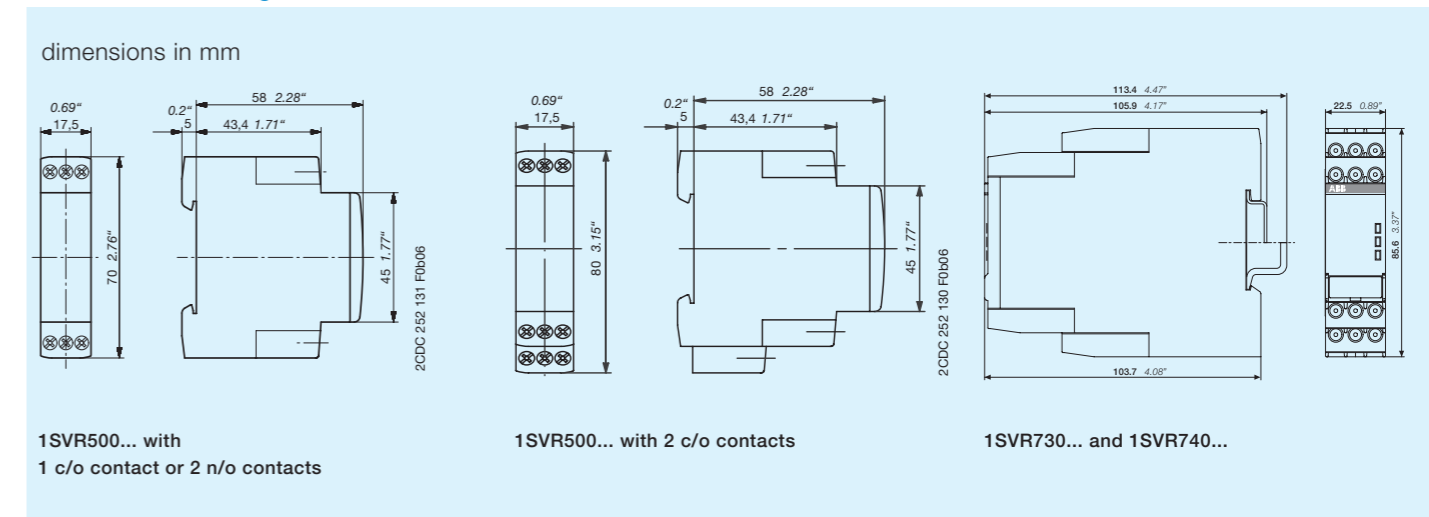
dimensions in mm

0.69"
17,5

0.2"
5
58 2.28"
43,4 1.71"

70 2.76"

45 1.77"

2CDC 252 131 F0b06

0.69"
17,5

80 3.15"

0.2"
5
58 2.28"
43,4 1.71"

45 1.77"

2CDC 252 130 F0b06

113.4 4.47"
105.9 4.17"
103.7 4.08"

22.5 0.89"
ABB
85.6 3.37"

1SVR500... with
1 c/o contact or 2 n/o contacts

1SVR500... with 2 c/o contacts

1SVR730... and 1SVR740...